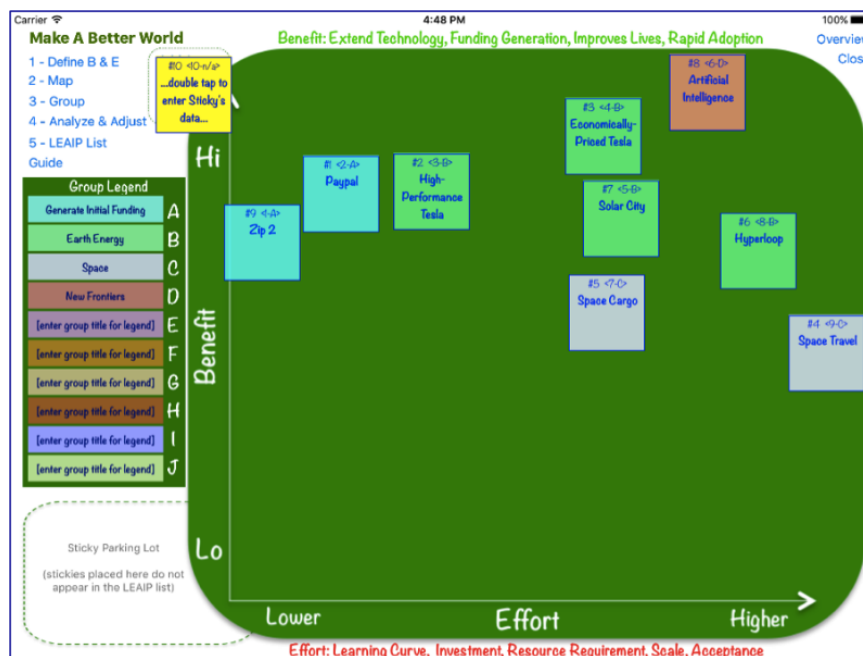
Carrier
4:48 PM
100%

Make A Better World
Benefit: Extend Technology, Funding Generation, Improves Lives, Rapid Adoption
Overview
Clos

1 - Define B & E
2 - Map
3 - Group
4 - Analyze & Adjust
5 - LEAIP List
Guide

Group Legend

| | |
|---|---|
| Generate Initial Funding | A |
| Earth Energy | B |
| Space | C |
| New Frontiers | D |
| [enter group title for legend] | E |
| [enter group title for legend] | F |
| [enter group title for legend] | G |
| [enter group title for legend] | H |
| [enter group title for legend] | I |
| [enter group title for legend] | J |

#10 <10-n/a> ...double tap to enter Sticky's data...

#8 <6-D> Artificial Intelligence

#3 <4-B> Economically-Priced Tesla

Hi

#1 <2-A> Paypal

#2 <3-B> High-Performance Tesla

#7 <5-B> Solar City

#9 <1-A> Zip 2

#6 <8-B> Hyperloop

#5 <7-C> Space Cargo

#4 <9-C> Space Travel

Benefit

Lo

Sticky Parking Lot

(stickies placed here do not appear in the LEAIP list)

Lower
Effort
Higher

Effort: Learning Curve, Investment, Resource Requirement, Scale, Acceptance